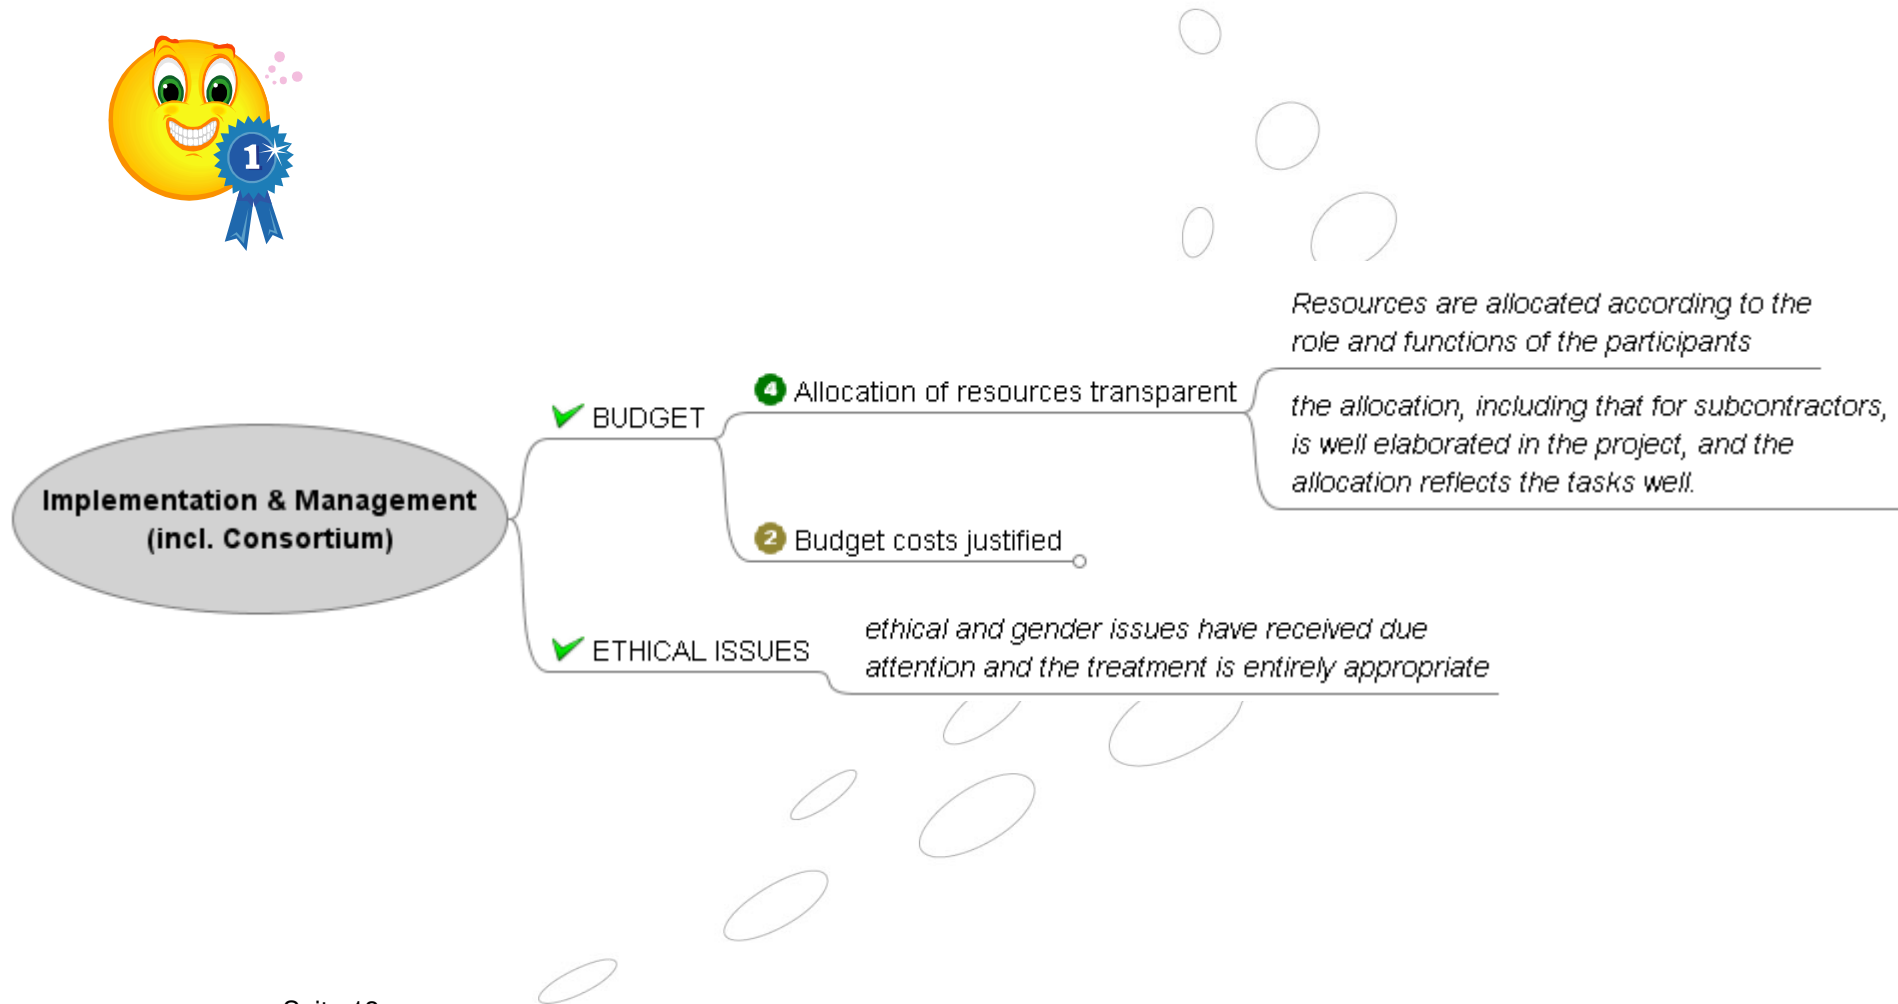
1

Implementation & Management (incl. Consortium)

BUDGET

4 Allocation of resources transparent

Resources are allocated according to the role and functions of the participants

the allocation, including that for subcontractors, is well elaborated in the project, and the allocation reflects the tasks well.

2 Budget costs justified

ETHICAL ISSUES

ethical and gender issues have received due attention and the treatment is entirely appropriate

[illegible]